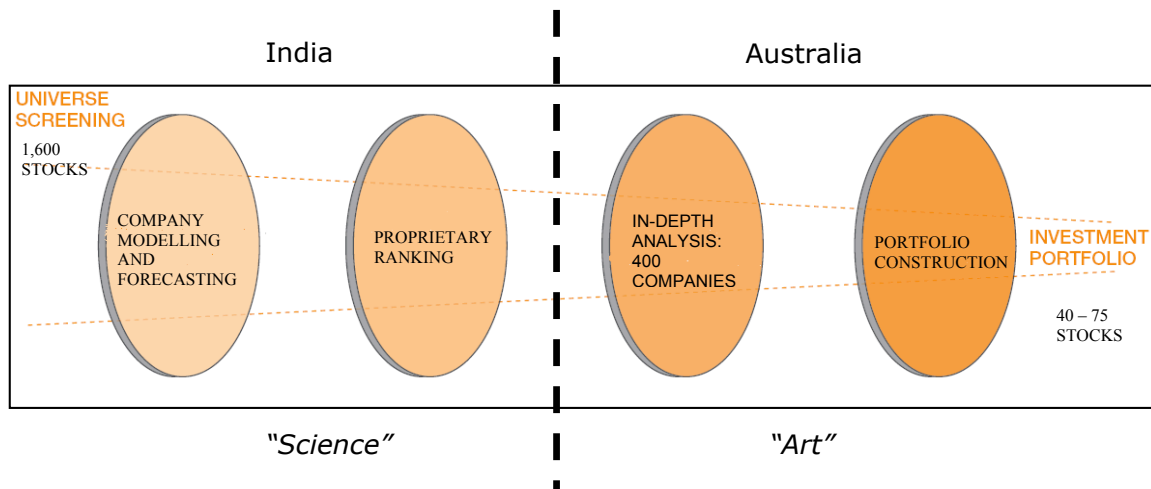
India

Australia

UNIVERSE SCREENING

1,600 STOCKS

COMPANY MODELLING AND FORECASTING

PROPRIETARY RANKING

IN-DEPTH ANALYSIS: 400 COMPANIES

PORTFOLIO CONSTRUCTION

INVESTMENT PORTFOLIO

40 – 75 STOCKS

"Science"

"Art"